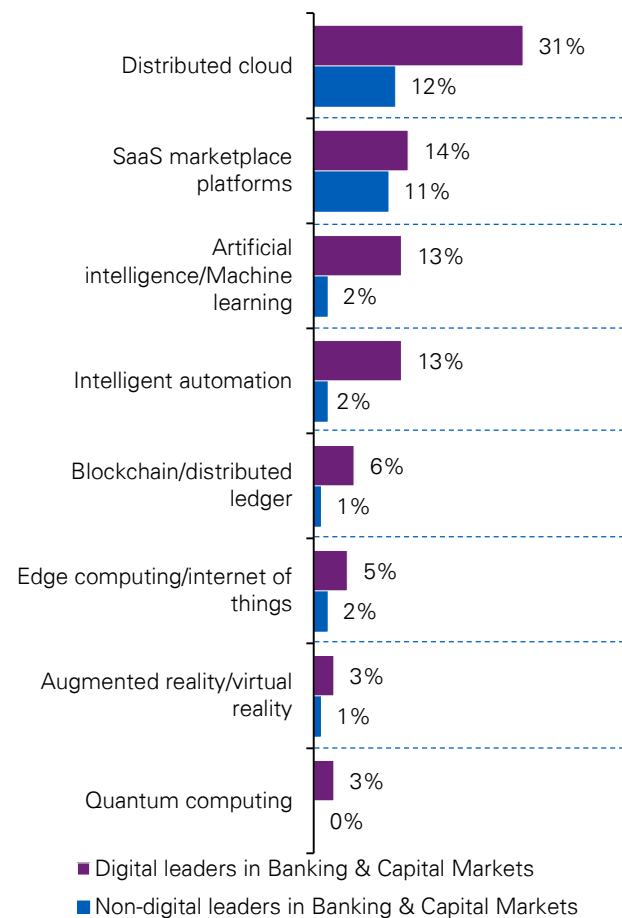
Distributed cloud
31%
12%

SaaS marketplace platforms
14%
11%

Artificial intelligence/Machine learning
13%
2%

Intelligent automation
13%
2%

Blockchain/distributed ledger
6%
1%

Edge computing/internet of things
5%
2%

Augmented reality/virtual reality
3%
1%

Quantum computing
3%
0%

Digital leaders in Banking & Capital Markets
Non-digital leaders in Banking & Capital Markets